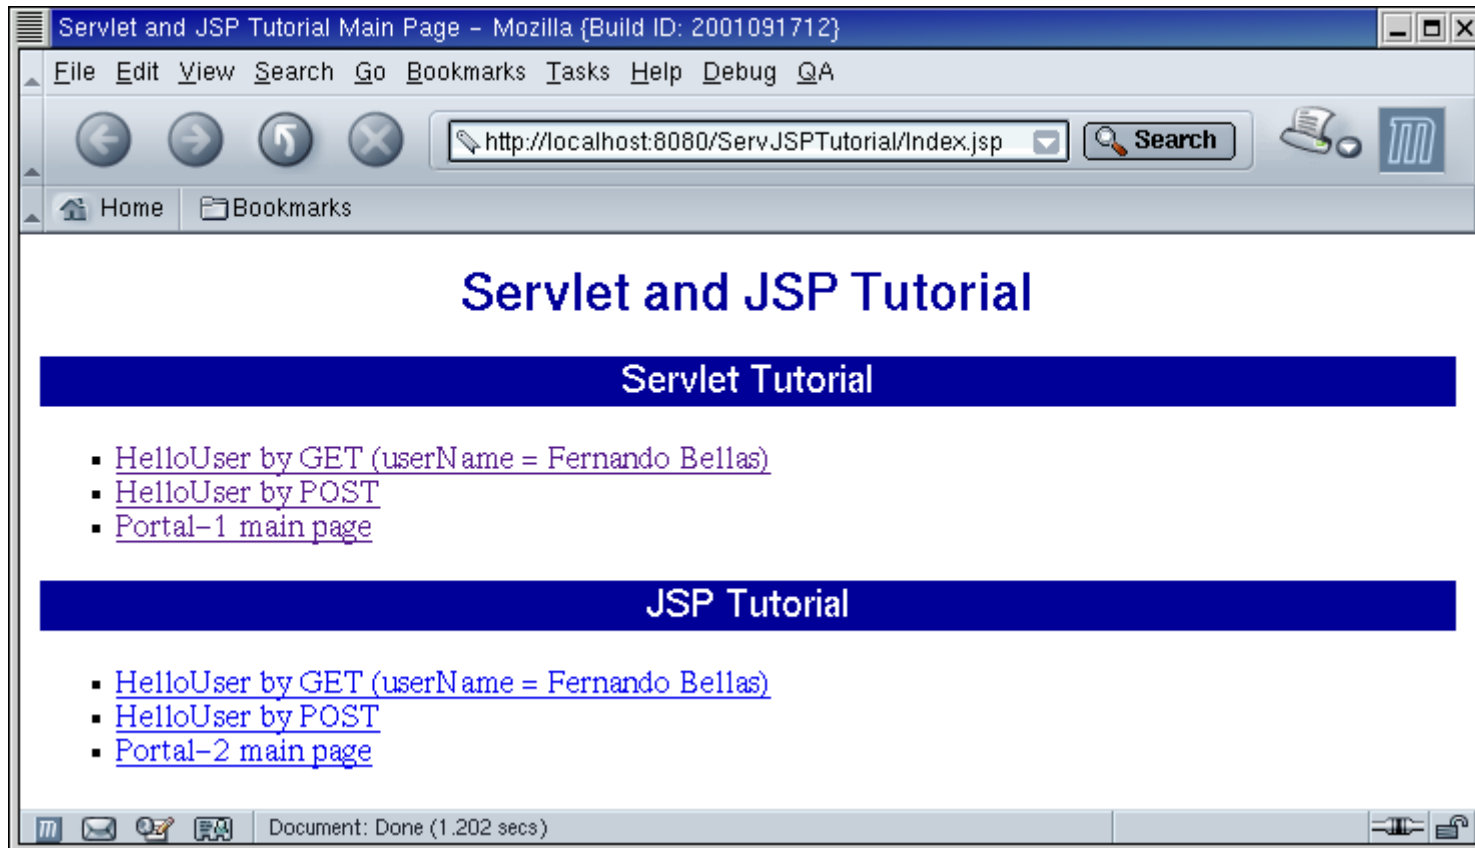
Servlet and JSP Tutorial Main Page - Mozilla {Build ID: 2001091712}

File Edit View Search Go Bookmarks Tasks Help Debug QA

http://localhost:8080/ServJSPTutorial/Index.jsp

Search

Home Bookmarks

Servlet and JSP Tutorial

Servlet Tutorial

- HelloUser by GET (userName = Fernando Bellas)
- HelloUser by POST
- Portal-1 main page

JSP Tutorial

- HelloUser by GET (userName = Fernando Bellas)
- HelloUser by POST
- Portal-2 main page

Document: Done (1.202 secs)